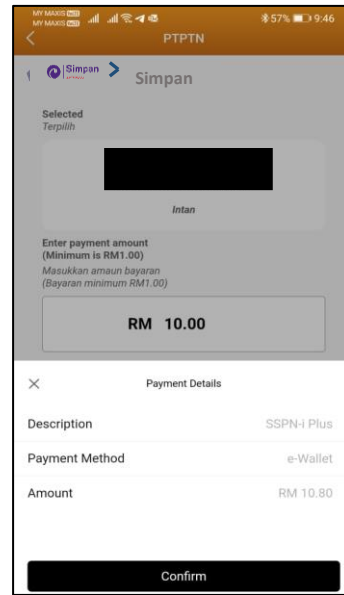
MY MAXIS MY MAXIS 57% 9:46
PTPTN

Simpan Simpan

Selected
Terpilih

Intan

Enter payment amount
(Minimum is RM1.00)
Masukkan amaun bayaran
(Bayaran minimum RM1.00)

RM 10.00

×
Payment Details

| Description | SSPN-i Plus |
|---|---|
| Payment Method | e-Wallet |
| Amount | RM 10.80 |

Confirm